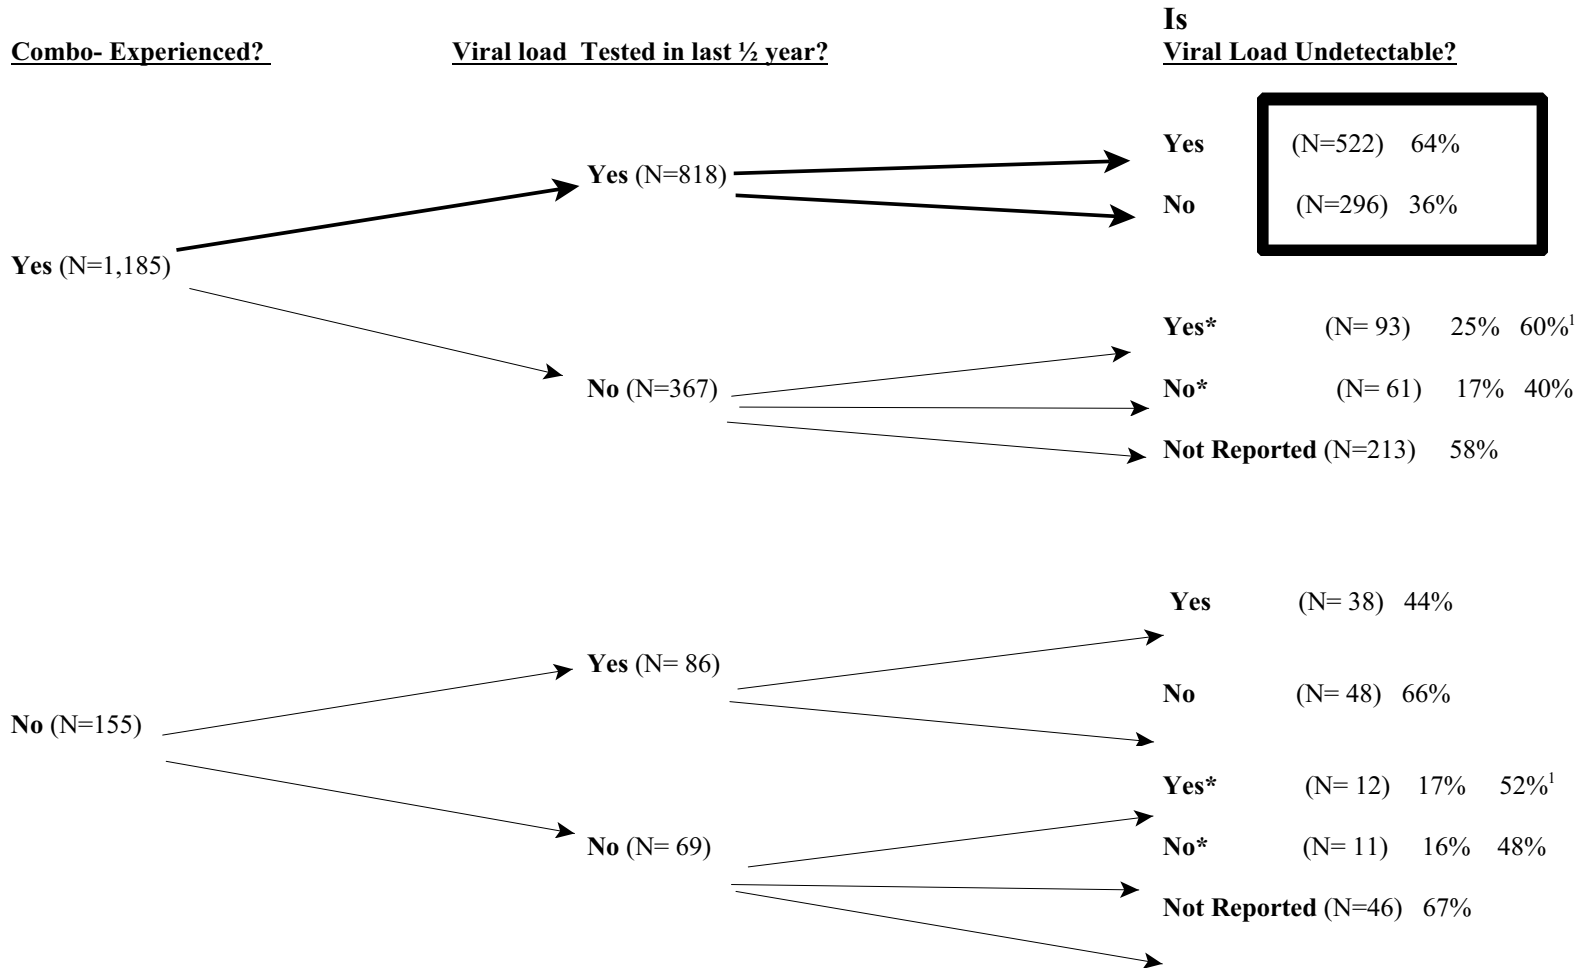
Combo- Experienced?

Viral load Tested in last ½ year?

Is
Viral Load Undetectable?

Yes (N=1,185)

Yes (N=818)

Yes (N=522) 64%

No (N=296) 36%

No (N=367)

Yes* (N= 93) 25% 60%$^1$

No* (N= 61) 17% 40%

Not Reported (N=213) 58%

No (N=155)

Yes (N= 86)

Yes (N= 38) 44%

No (N= 48) 66%

No (N= 69)

Yes* (N= 12) 17% 52%$^1$

No* (N= 11) 16% 48%

Not Reported (N=46) 67%